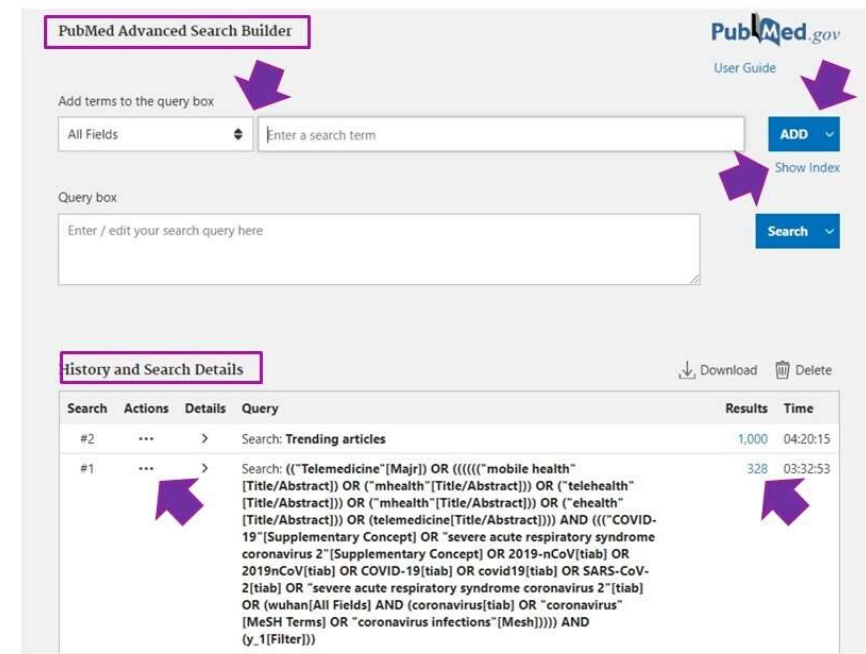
PubMed Advanced Search Builder

PubMed.gov

User Guide

Add terms to the query box

All Fields

Enter a search term

ADD

Show Index

Query box

Enter / edit your search query here

Search

History and Search Details

Download Delete

| Search | Actions | Details | Query | Results | Time |
|---|---|---|---|---|---|
| #2 | ... | > | Search: **Trending articles** | 1,000 | 04:20:15 |
| #1 | ... | > | Search: **(("Telemedicine"[Majr]) OR ((((((("mobile health"[Title/Abstract]) OR ("mhealth"[Title/Abstract])) OR ("telehealth"[Title/Abstract])) OR ("mhealth"[Title/Abstract])) OR ("ehealth"[Title/Abstract])) OR (telemedicine[Title/Abstract]))) AND ((("COVID-19"[Supplementary Concept] OR "severe acute respiratory syndrome coronavirus 2"[Supplementary Concept] OR 2019-nCoV[tiab] OR 2019nCoV[tiab] OR COVID-19[tiab] OR covid19[tiab] OR SARS-CoV-2[tiab] OR "severe acute respiratory syndrome coronavirus 2"[tiab] OR (wuhan[All Fields] AND (coronavirus[tiab] OR "coronavirus"[MeSH Terms] OR "coronavirus infections"[Mesh])))) AND (y_1[Filter]))** | 328 | 03:32:53 |